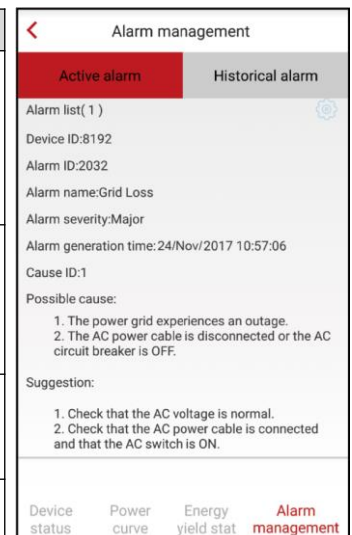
<
Alarm management

Active alarm
Historical alarm

Alarm list( 1 )

Device ID:8192

Alarm ID:2032

Alarm name:Grid Loss

Alarm severity:Major

Alarm generation time:24/Nov/2017 10:57:06

Cause ID:1

Possible cause:

1. The power grid experiences an outage.
2. The AC power cable is disconnected or the AC circuit breaker is OFF.

Suggestion:

1. Check that the AC voltage is normal.
2. Check that the AC power cable is connected and that the AC switch is ON.

Device status
Power curve
Energy yield stat
Alarm management